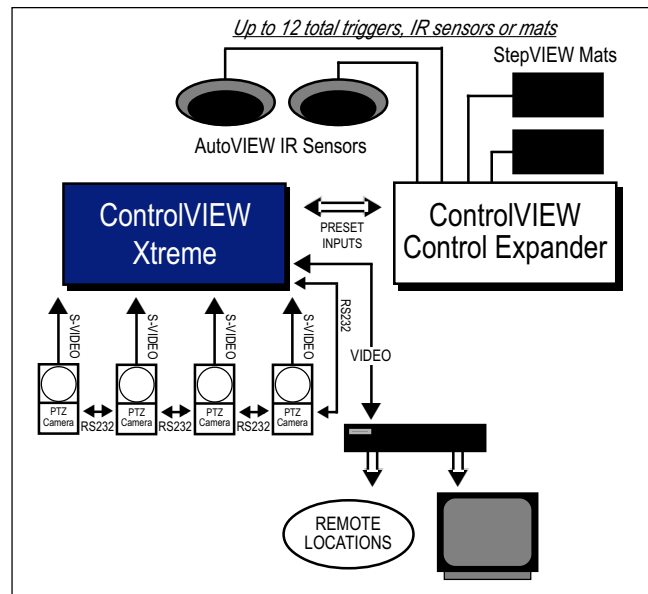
Up to 12 total triggers, IR sensors or mats

StepVIEW Mats

AutoVIEW IR Sensors

ControlVIEW Xtreme

PRESET INPUTS

ControlVIEW Control Expander

S-VIDEO

S-VIDEO

S-VIDEO

S-VIDEO

RS232

VIDEO

PTZ Camera

RS232

PTZ Camera

RS232

PTZ Camera

RS232

PTZ Camera

REMOTE LOCATIONS